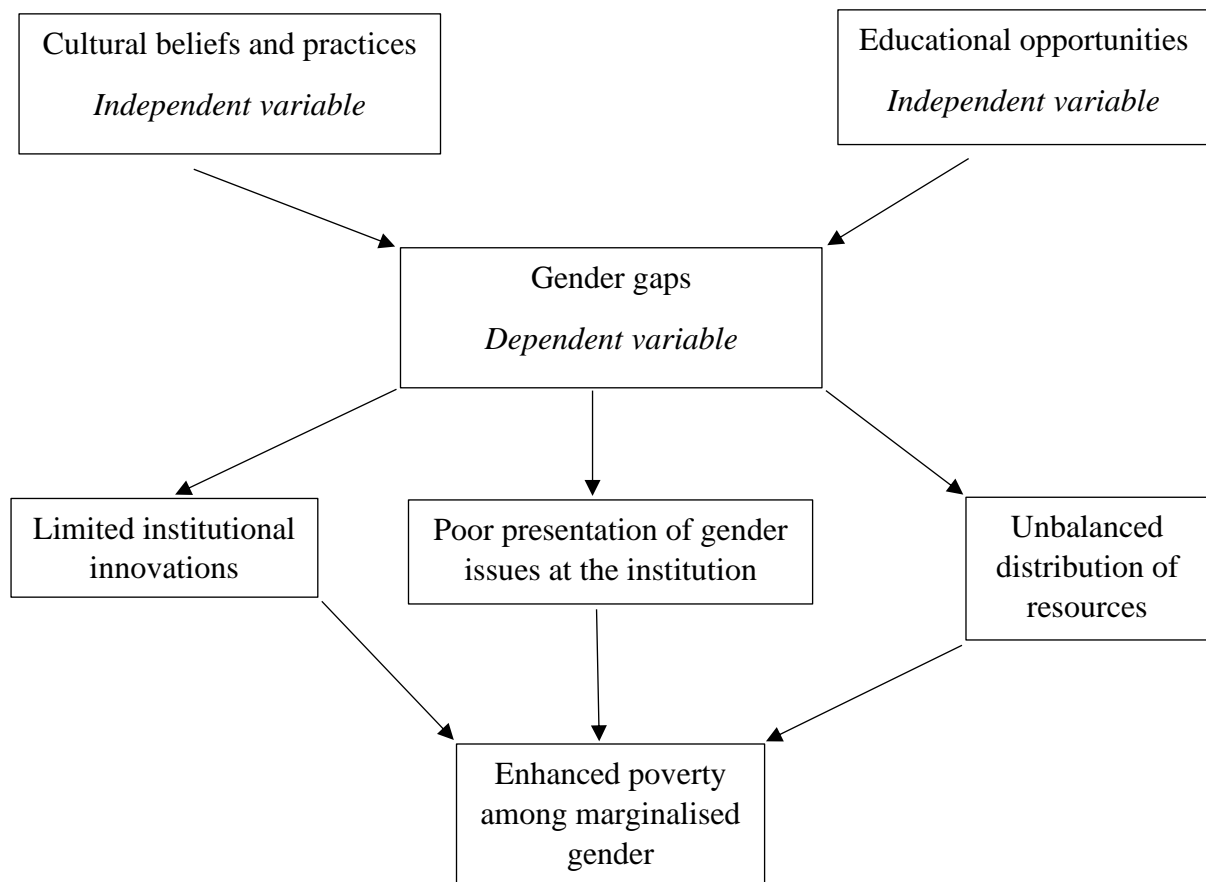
Cultural beliefs and practices
*Independent variable*

Educational opportunities
*Independent variable*

Gender gaps
*Dependent variable*

Limited institutional innovations

Poor presentation of gender issues at the institution

Unbalanced distribution of resources

Enhanced poverty among marginalised gender